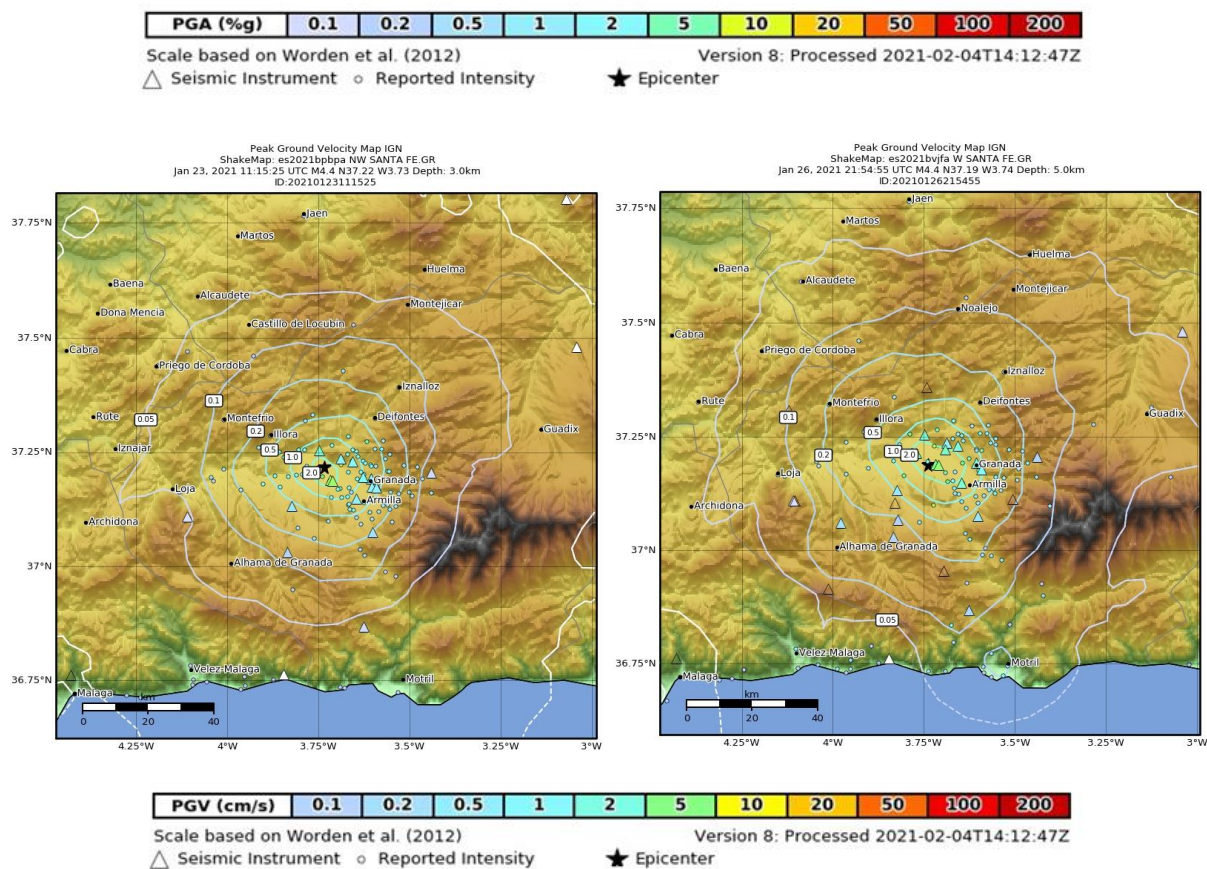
| PGA (%g) | 0.1 | 0.2 | 0.5 | 1 | 2 | 5 | 10 | 20 | 50 | 100 | 200 |
|---|---|---|---|---|---|---|---|---|---|---|---|

Scale based on Worden et al. (2012)
Version 8: Processed 2021-02-04T14:12:47Z
△ Seismic Instrument ○ Reported Intensity ★ Epicenter

Peak Ground Velocity Map IGN
ShakeMap: es2021bpbpa NW SANTA FE.GR
Jan 23, 2021 11:15:25 UTC M4.4 N37.22 W3.73 Depth: 3.0km
ID:20210123111525

37.75°N
37.5°N
37.25°N
37°N
36.75°N
Jaen
Martos
Huelma
Baena
Alcaudete
Montejicar
Dona Mencia
Castillo de Locubin
Cabra
Priego de Cordoba
Iznalloz
0.1
Rute
0.05
Montefrio
Deifontes
0.2
Illora
Guadix
Iznajar
0.5
1.0
2.0
Granada
Loja
Armilla
Archidona
Alhama de Granada
Velez-Malaga
Motril
Malaga
km
0 20 40
4.25°W 4°W 3.75°W 3.5°W 3.25°W 3°W

Peak Ground Velocity Map IGN
ShakeMap: es2021bvjfa W SANTA FE.GR
Jan 26, 2021 21:54:55 UTC M4.4 N37.19 W3.74 Depth: 5.0km
ID:20210126215455

37.75°N
37.5°N
37.25°N
37°N
36.75°N
Jaen
Martos
Huelma
Baena
Alcaudete
Montejicar
Noalejo
Cabra
Priego de Cordoba
Iznalloz
Rute
Montefrio
Deifontes
0.1
Illora
0.5
Guadix
1.0
2.0
0.2
Granada
Loja
Armilla
Archidona
Alhama de Granada
0.05
Velez-Malaga
Motril
Malaga
km
0 20 40
4.25°W 4°W 3.75°W 3.5°W 3.25°W 3°W

| PGV (cm/s) | 0.1 | 0.2 | 0.5 | 1 | 2 | 5 | 10 | 20 | 50 | 100 | 200 |
|---|---|---|---|---|---|---|---|---|---|---|---|

Scale based on Worden et al. (2012)
Version 8: Processed 2021-02-04T14:12:47Z
△ Seismic Instrument ○ Reported Intensity ★ Epicenter